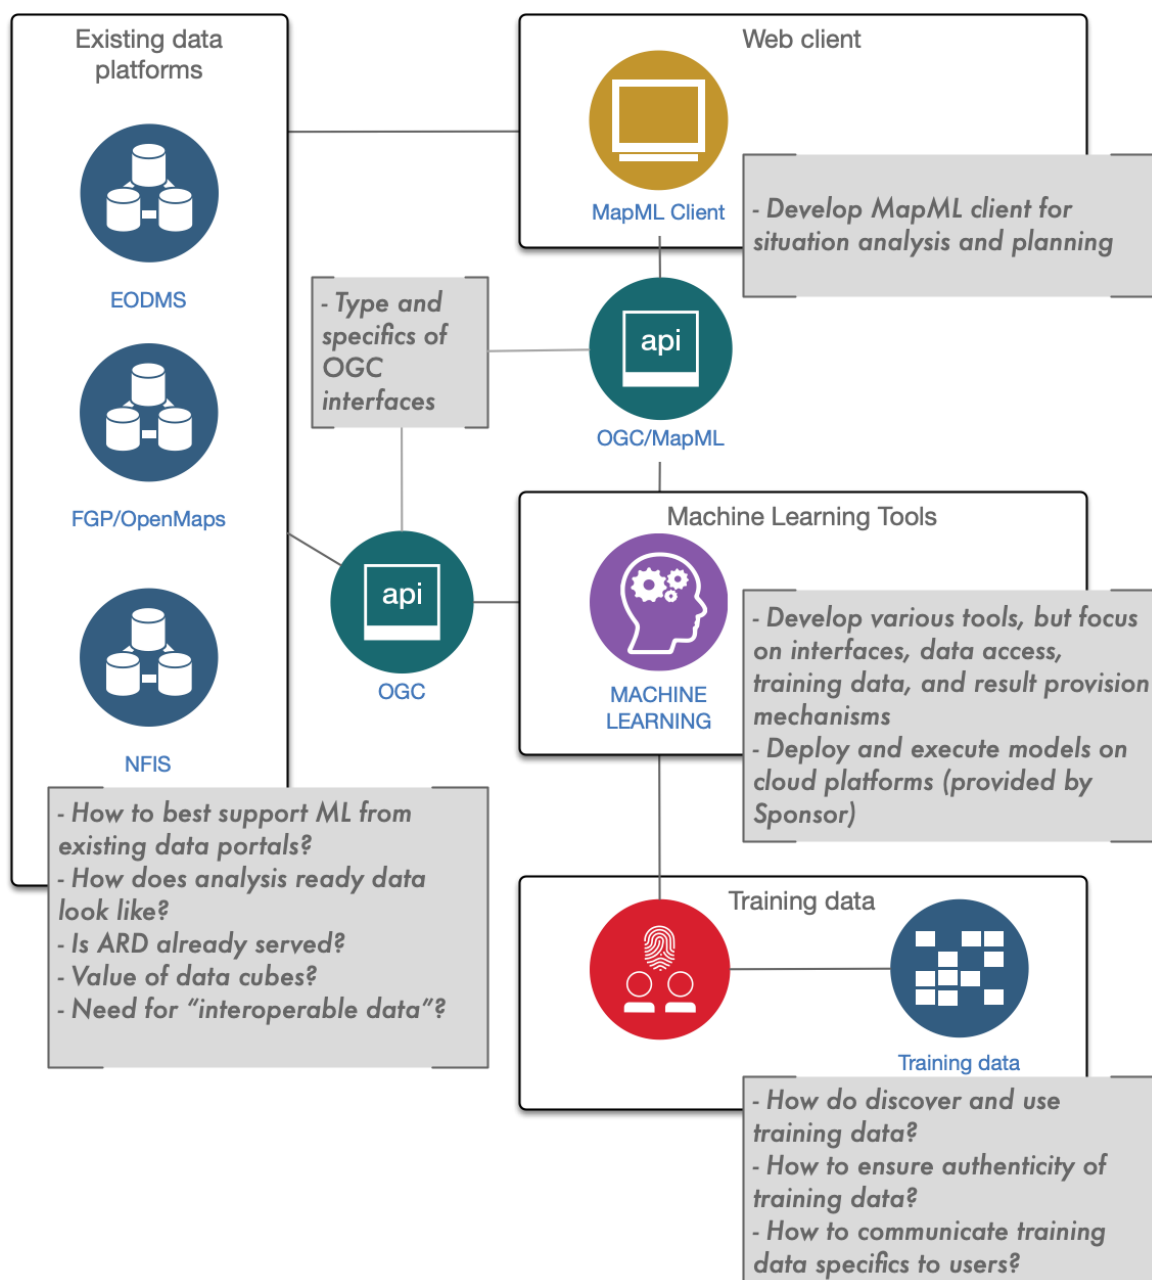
Existing data platforms

EODMS

FGP/OpenMaps

NFIS

Web client

MapML Client

- Develop MapML client for situation analysis and planning

- Type and specifics of OGC interfaces

api

OGC/MapML

api

OGC

Machine Learning Tools

MACHINE LEARNING

- Develop various tools, but focus on interfaces, data access, training data, and result provision mechanisms
- Deploy and execute models on cloud platforms (provided by Sponsor)

- How to best support ML from existing data portals?
- How does analysis ready data look like?
- Is ARD already served?
- Value of data cubes?
- Need for "interoperable data"?

Training data

Training data

- How do discover and use training data?
- How to ensure authenticity of training data?
- How to communicate training data specifics to users?